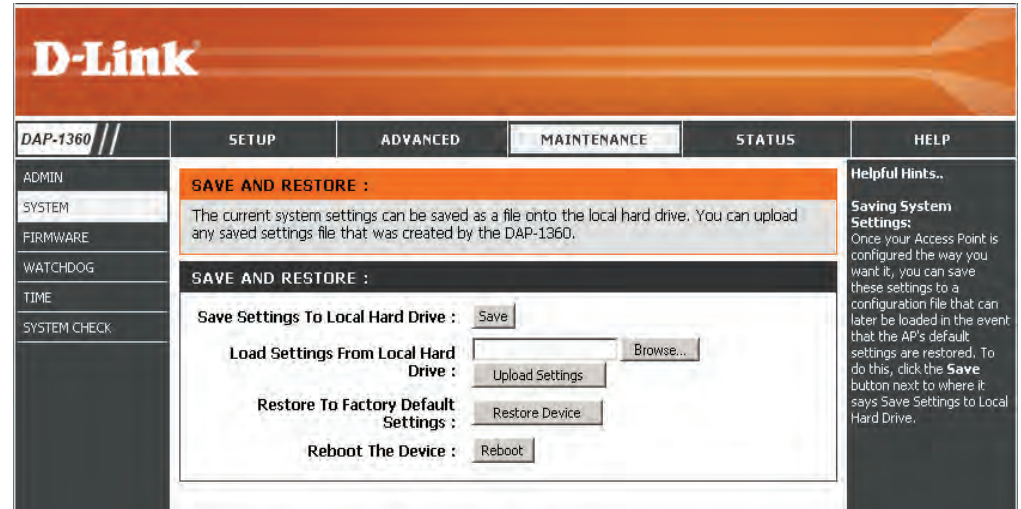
D-Link

DAP-1360

SETUP | ADVANCED | MAINTENANCE | STATUS | HELP

ADMIN
SYSTEM
FIRMWARE
WATCHDOG
TIME
SYSTEM CHECK

SAVE AND RESTORE :

The current system settings can be saved as a file onto the local hard drive. You can upload any saved settings file that was created by the DAP-1360.

SAVE AND RESTORE :

Save Settings To Local Hard Drive : Save

Load Settings From Local Hard Drive : Browse... Upload Settings

Restore To Factory Default Settings : Restore Device

Reboot The Device : Reboot

Helpful Hints..

Saving System Settings:
Once your Access Point is configured the way you want it, you can save these settings to a configuration file that can later be loaded in the event that the AP's default settings are restored. To do this, click the Save button next to where it says Save Settings to Local Hard Drive.